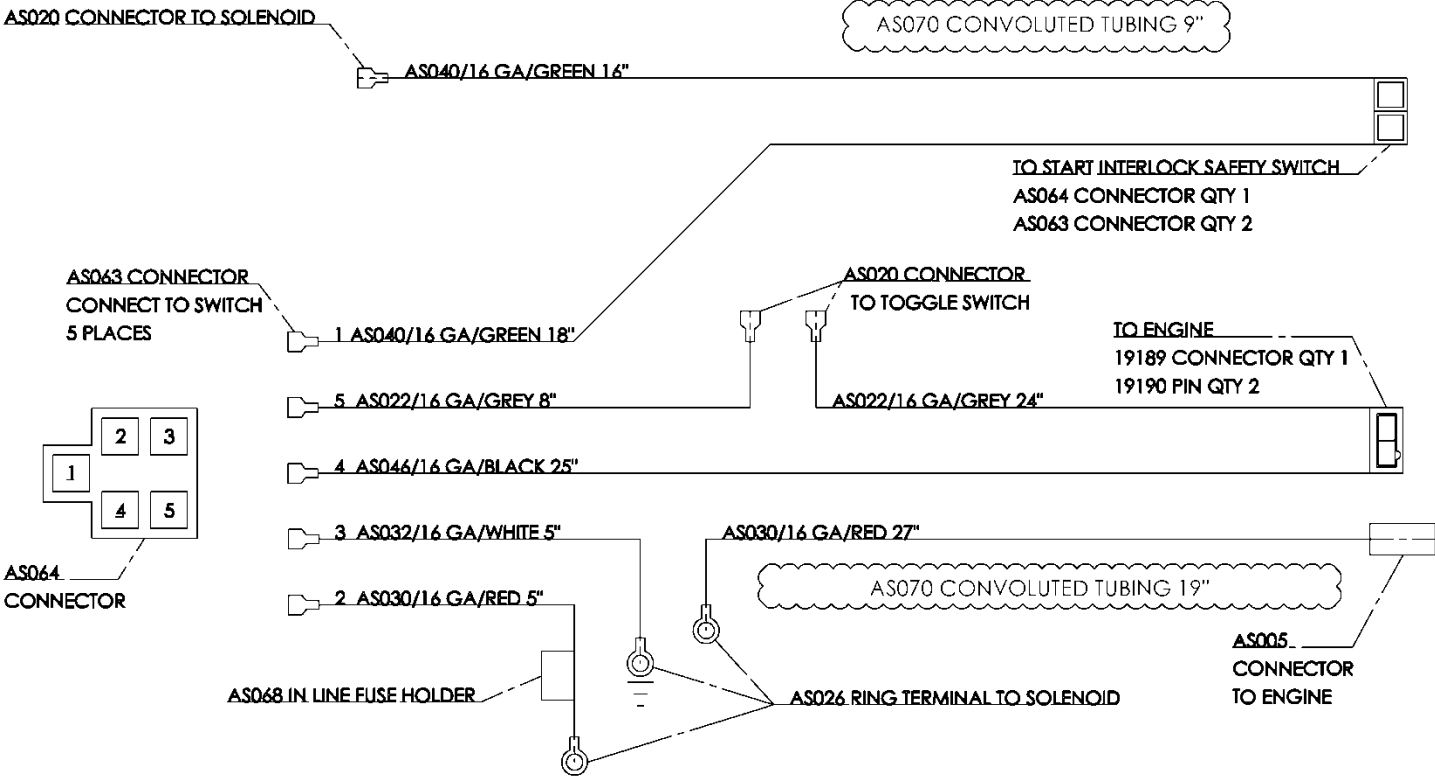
AS020 CONNECTOR TO SOLENOID

AS070 CONVOLUTED TUBING 9"

AS040/16 GA/GREEN 16"

TO START INTERLOCK SAFETY SWITCH
AS064 CONNECTOR QTY 1
AS063 CONNECTOR QTY 2

AS063 CONNECTOR
CONNECT TO SWITCH
5 PLACES

AS020 CONNECTOR
TO TOGGLE SWITCH

1 AS040/16 GA/GREEN 18"

TO ENGINE
19189 CONNECTOR QTY 1
19190 PIN QTY 2

5 AS022/16 GA/GREY 8"

AS022/16 GA/GREY 24"

2 3
1
4 5

4 AS046/16 GA/BLACK 25"

3 AS032/16 GA/WHITE 5"

AS030/16 GA/RED 27"

AS064
CONNECTOR

AS070 CONVOLUTED TUBING 19"

2 AS030/16 GA/RED 5"

AS005
CONNECTOR
TO ENGINE

AS068 IN LINE FUSE HOLDER

AS026 RING TERMINAL TO SOLENOID